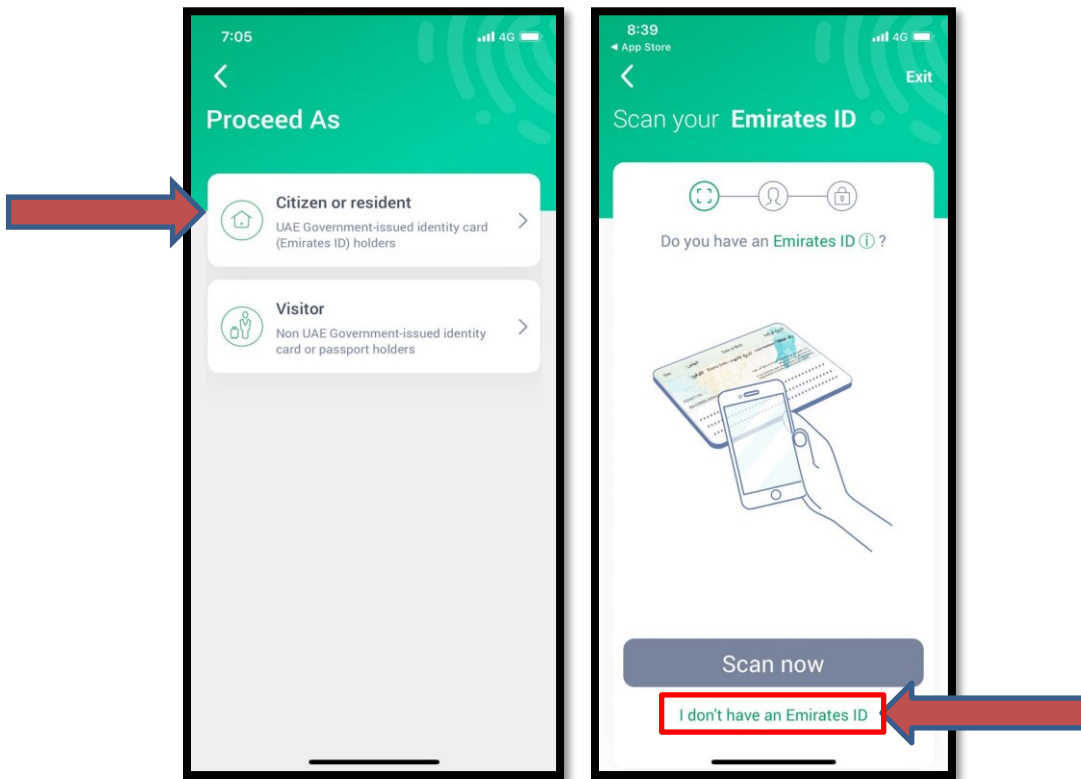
7:05

4G

Proceed As

Citizen or resident

UAE Government-issued identity card (Emirates ID) holders

Visitor

Non UAE Government-issued identity card or passport holders

8:39

◂ App Store

4G

Exit

Scan your Emirates ID

Do you have an Emirates ID ⓘ ?

Scan now

I don't have an Emirates ID